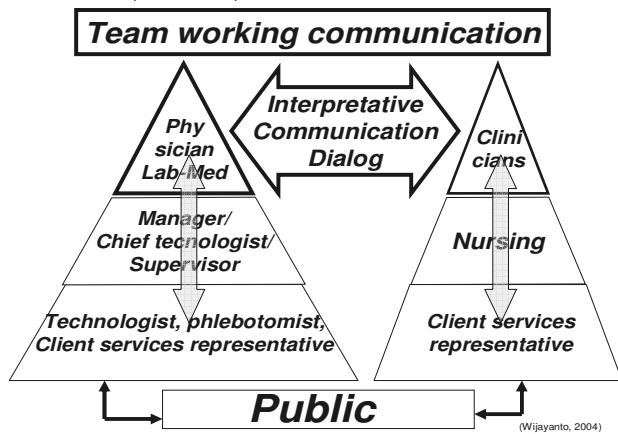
Team working communication

Interpretative Communication Dialog

Phy sician Lab-Med

Manager/ Chief tecnologist/ Supervisor

Technologist, phlebotomist, Client services representative

Clini cians

Nursing

Client services representative

Public

(Wijayanto, 2004)